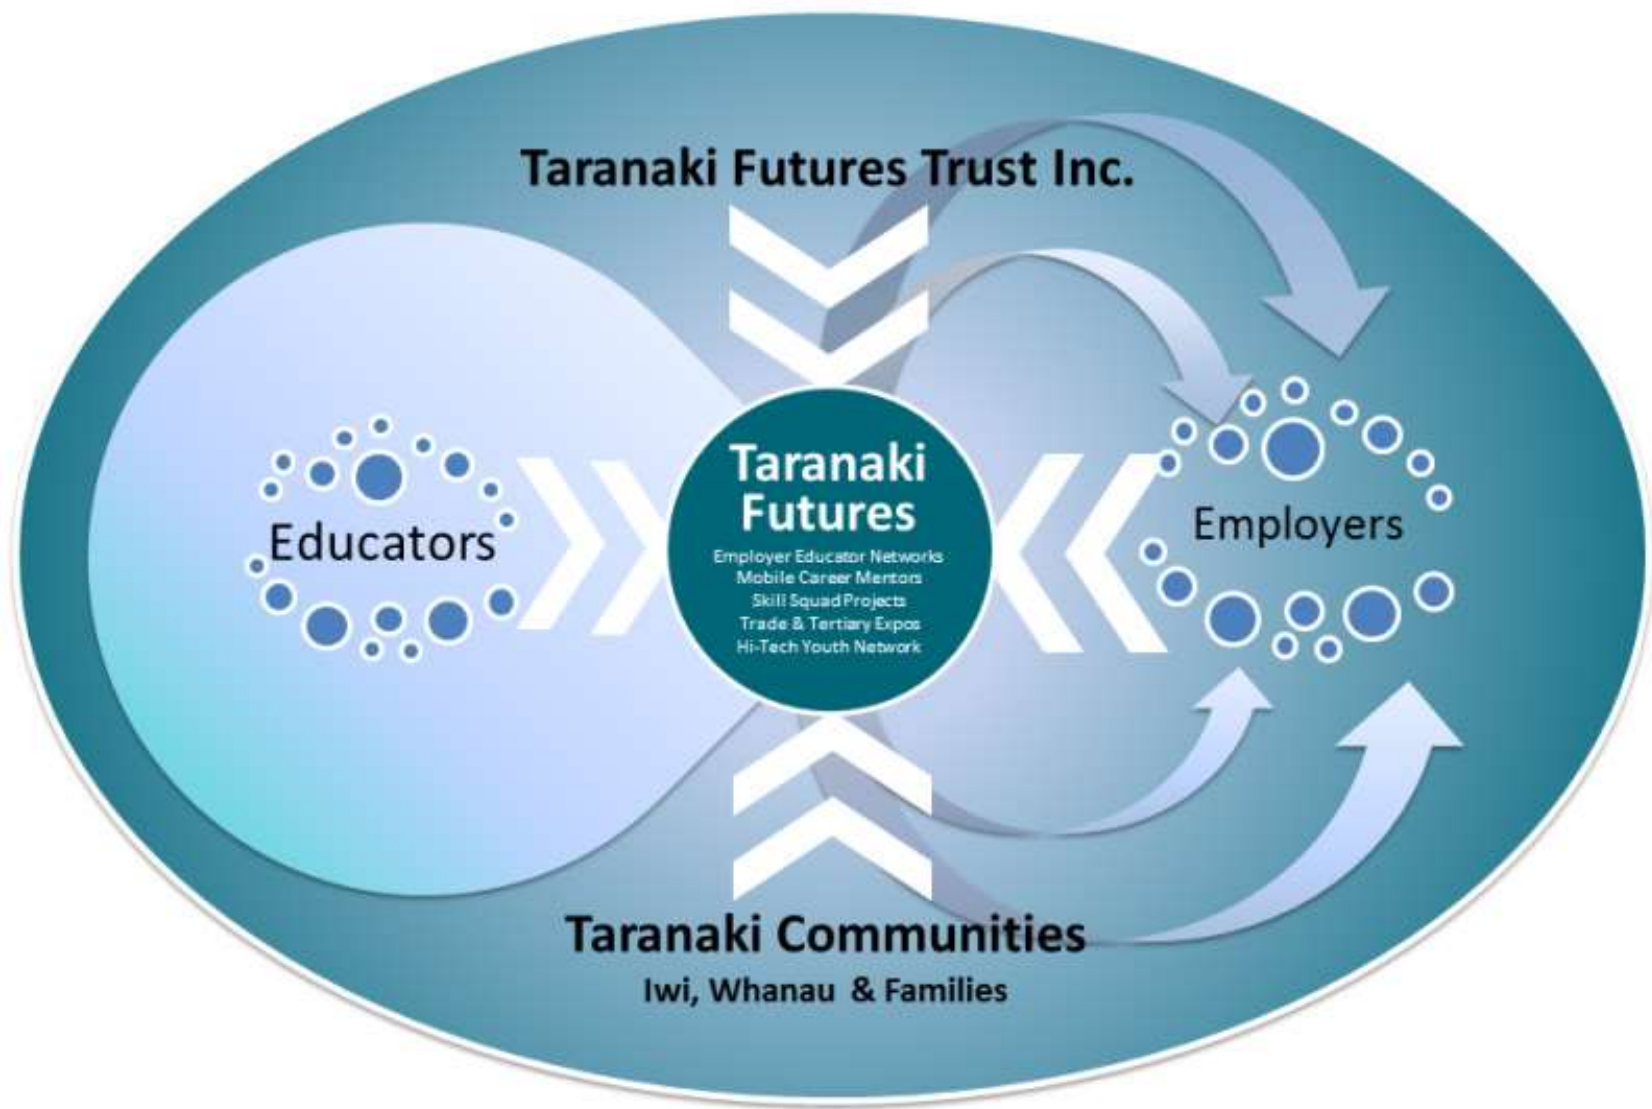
Taranaki Futures Trust Inc.

Educators

Taranaki Futures
Employer Educator Networks
Mobile Career Mentors
Skill Squad Projects
Trade & Tertiary Expos
Hi-Tech Youth Network

Employers

Taranaki Communities
Iwi, Whanau & Families